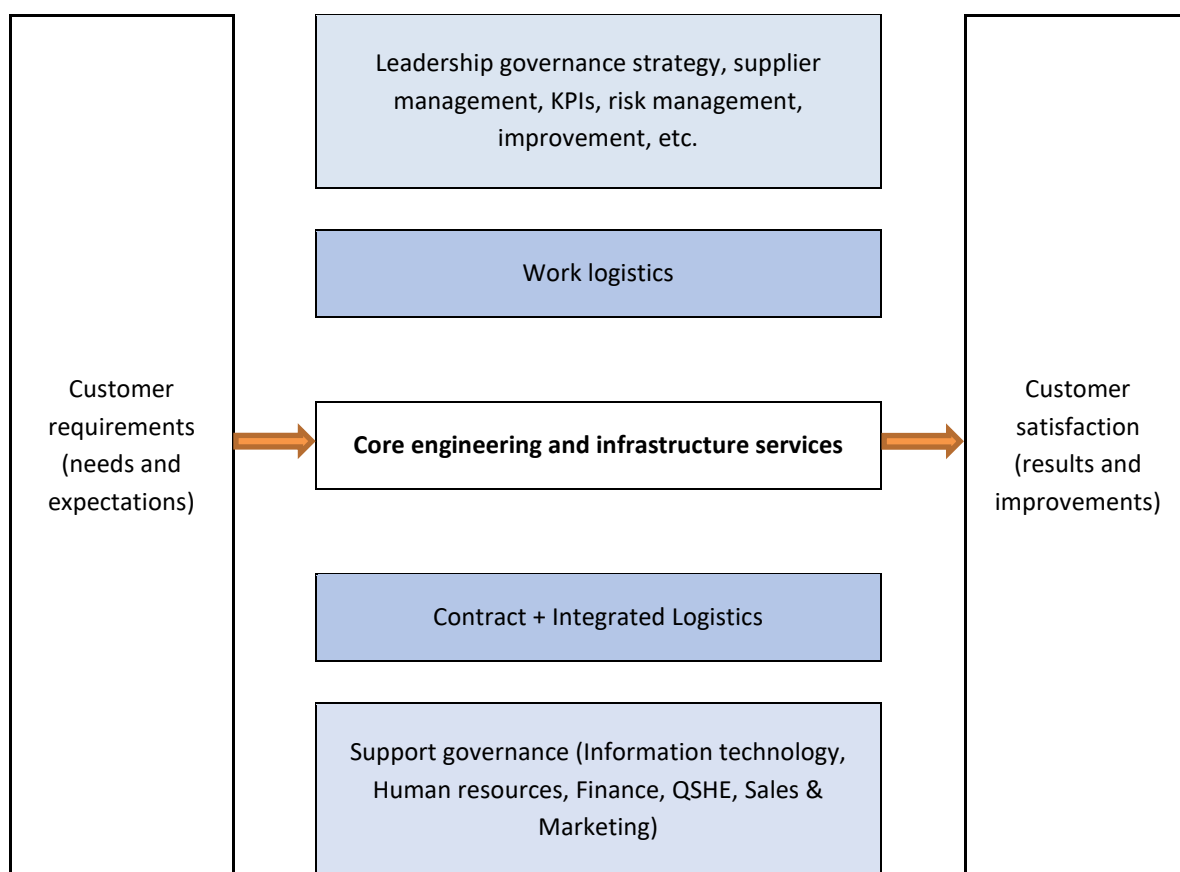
Customer requirements (needs and expectations)

Leadership governance strategy, supplier management, KPIs, risk management, improvement, etc.

Work logistics

**Core engineering and infrastructure services**

Contract + Integrated Logistics

Support governance (Information technology, Human resources, Finance, QSHE, Sales & Marketing)

Customer satisfaction (results and improvements)